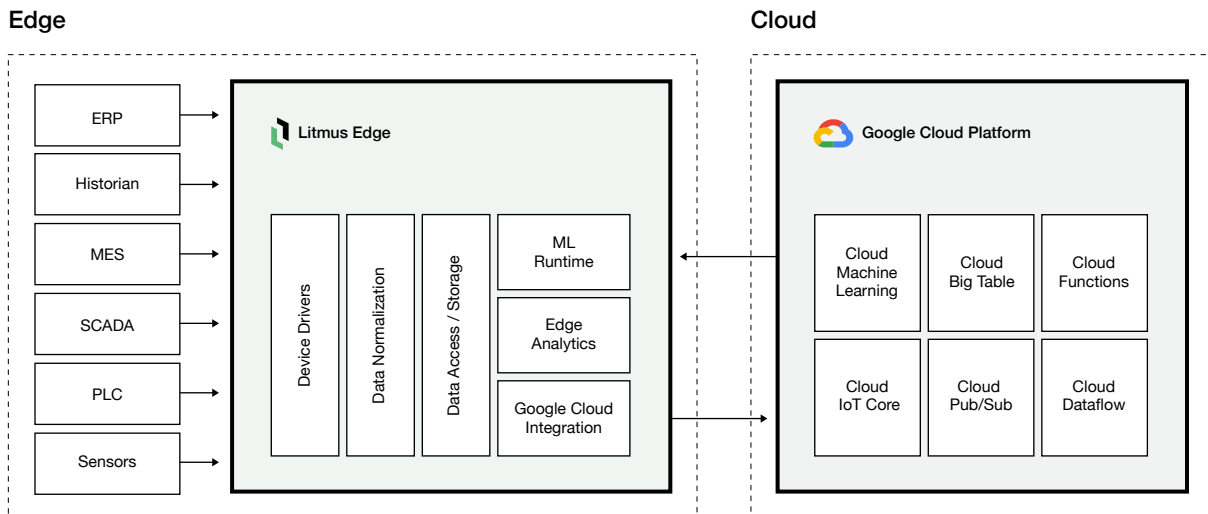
Edge

Cloud

ERP

Historian

MES

SCADA

PLC

Sensors

Litmus Edge

Device Drivers

Data Normalization

Data Access / Storage

ML Runtime

Edge Analytics

Google Cloud Integration

Google Cloud Platform

Cloud Machine Learning

Cloud Big Table

Cloud Functions

Cloud IoT Core

Cloud Pub/Sub

Cloud Dataflow